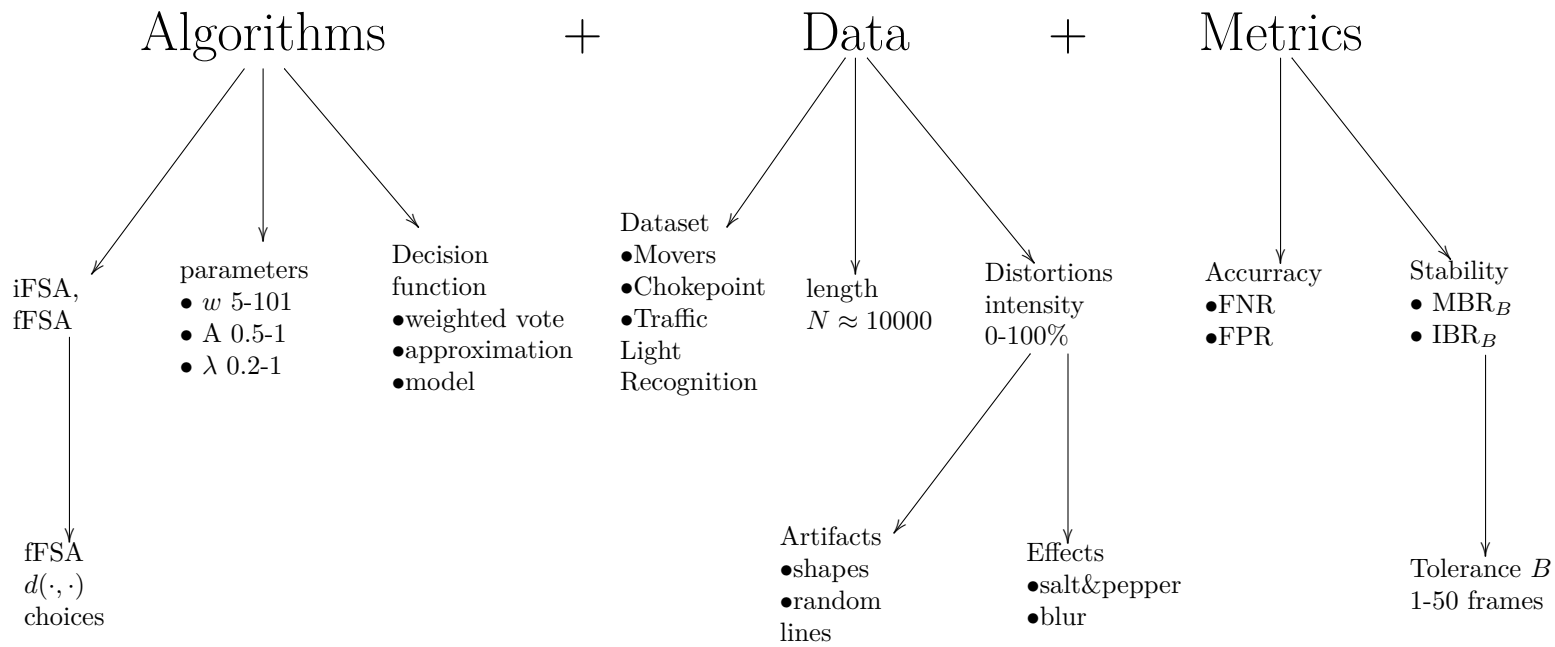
Algorithms + Data + Metrics

iFSA, fFSA

fFSA
$d(\cdot,\cdot)$
choices

parameters
• $w$ 5-101
• A 0.5-1
• $\lambda$ 0.2-1

Decision function
•weighted vote
•approximation
•model

Dataset
•Movers
•Chokepoint
•Traffic Light Recognition

length
$N \approx 10000$

Distortions intensity
0-100%

Artifacts
•shapes
•random lines

Effects
•salt&pepper
•blur

Accurracy
•FNR
•FPR

Stability
• $MBR_B$
• $IBR_B$

Tolerance $B$
1-50 frames